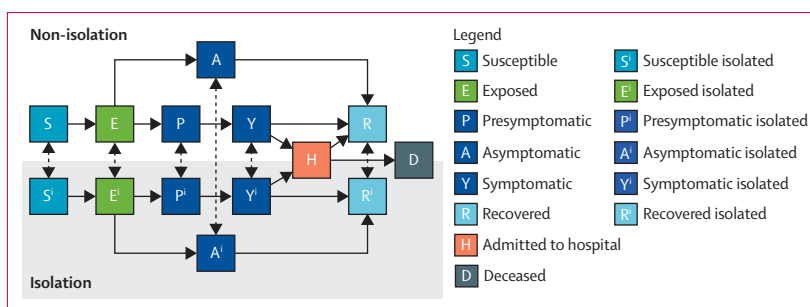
Non-isolation

A

S E P Y R

H D

$S^i$ $E^i$ $P^i$ $Y^i$ $R^i$

$A^i$

Isolation

Legend

S Susceptible
E Exposed
P Presymptomatic
A Asymptomatic
Y Symptomatic
R Recovered
H Admitted to hospital
D Deceased

$S^i$ Susceptible isolated
$E^i$ Exposed isolated
$P^i$ Presymptomatic isolated
$A^i$ Asymptomatic isolated
$Y^i$ Symptomatic isolated
$R^i$ Recovered isolated